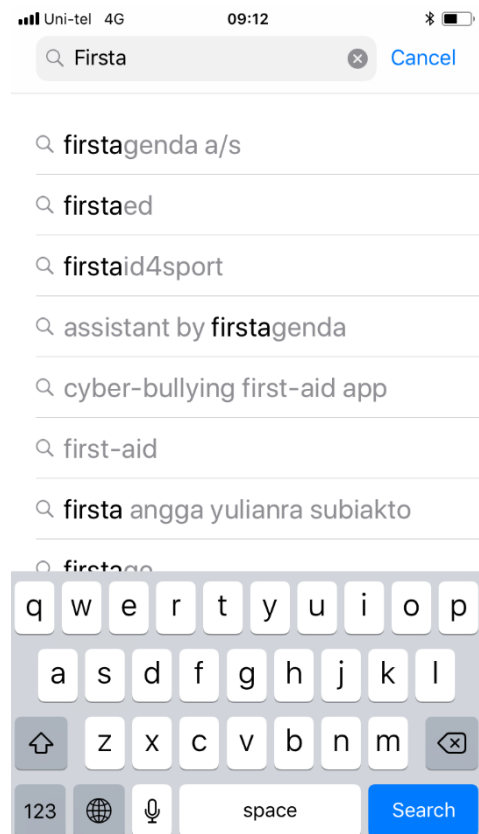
Uni-tel 4G
09:12

Firsta
Cancel

firstagenda a/s

firstaed

firstaid4sport

assistant by firstagenda

cyber-bullying first-aid app

first-aid

firsta angga yulianra subiakto

firsta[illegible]

q w e r t y u i o p
a s d f g h j k l
z x c v b n m
123
space
Search